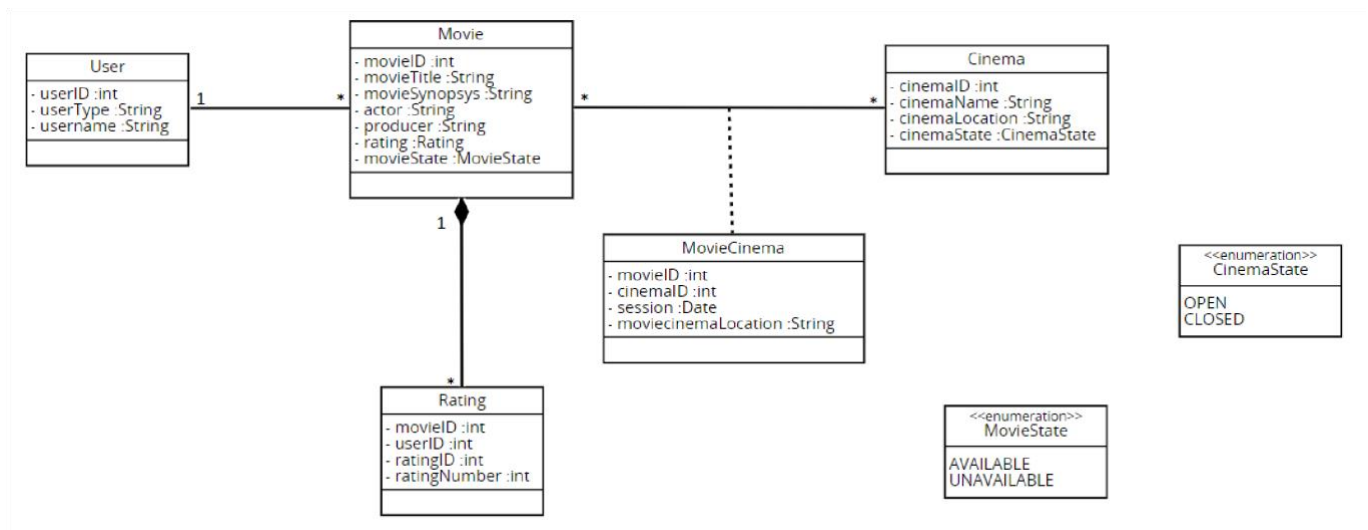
User
- userID :int
- userType :String
- username :String

1

*

Movie
- movieID :int
- movieTitle :String
- movieSynopsys :String
- actor :String
- producer :String
- rating :Rating
- movieState :MovieState

*

*

Cinema
- cinemaID :int
- cinemaName :String
- cinemaLocation :String
- cinemaState :CinemaState

1

MovieCinema
- movieID :int
- cinemaID :int
- session :Date
- moviecinemaLocation :String

<<enumeration>>
CinemaState
OPEN
CLOSED

*

Rating
- movieID :int
- userID :int
- ratingID :int
- ratingNumber :int

<<enumeration>>
MovieState
AVAILABLE
UNAVAILABLE